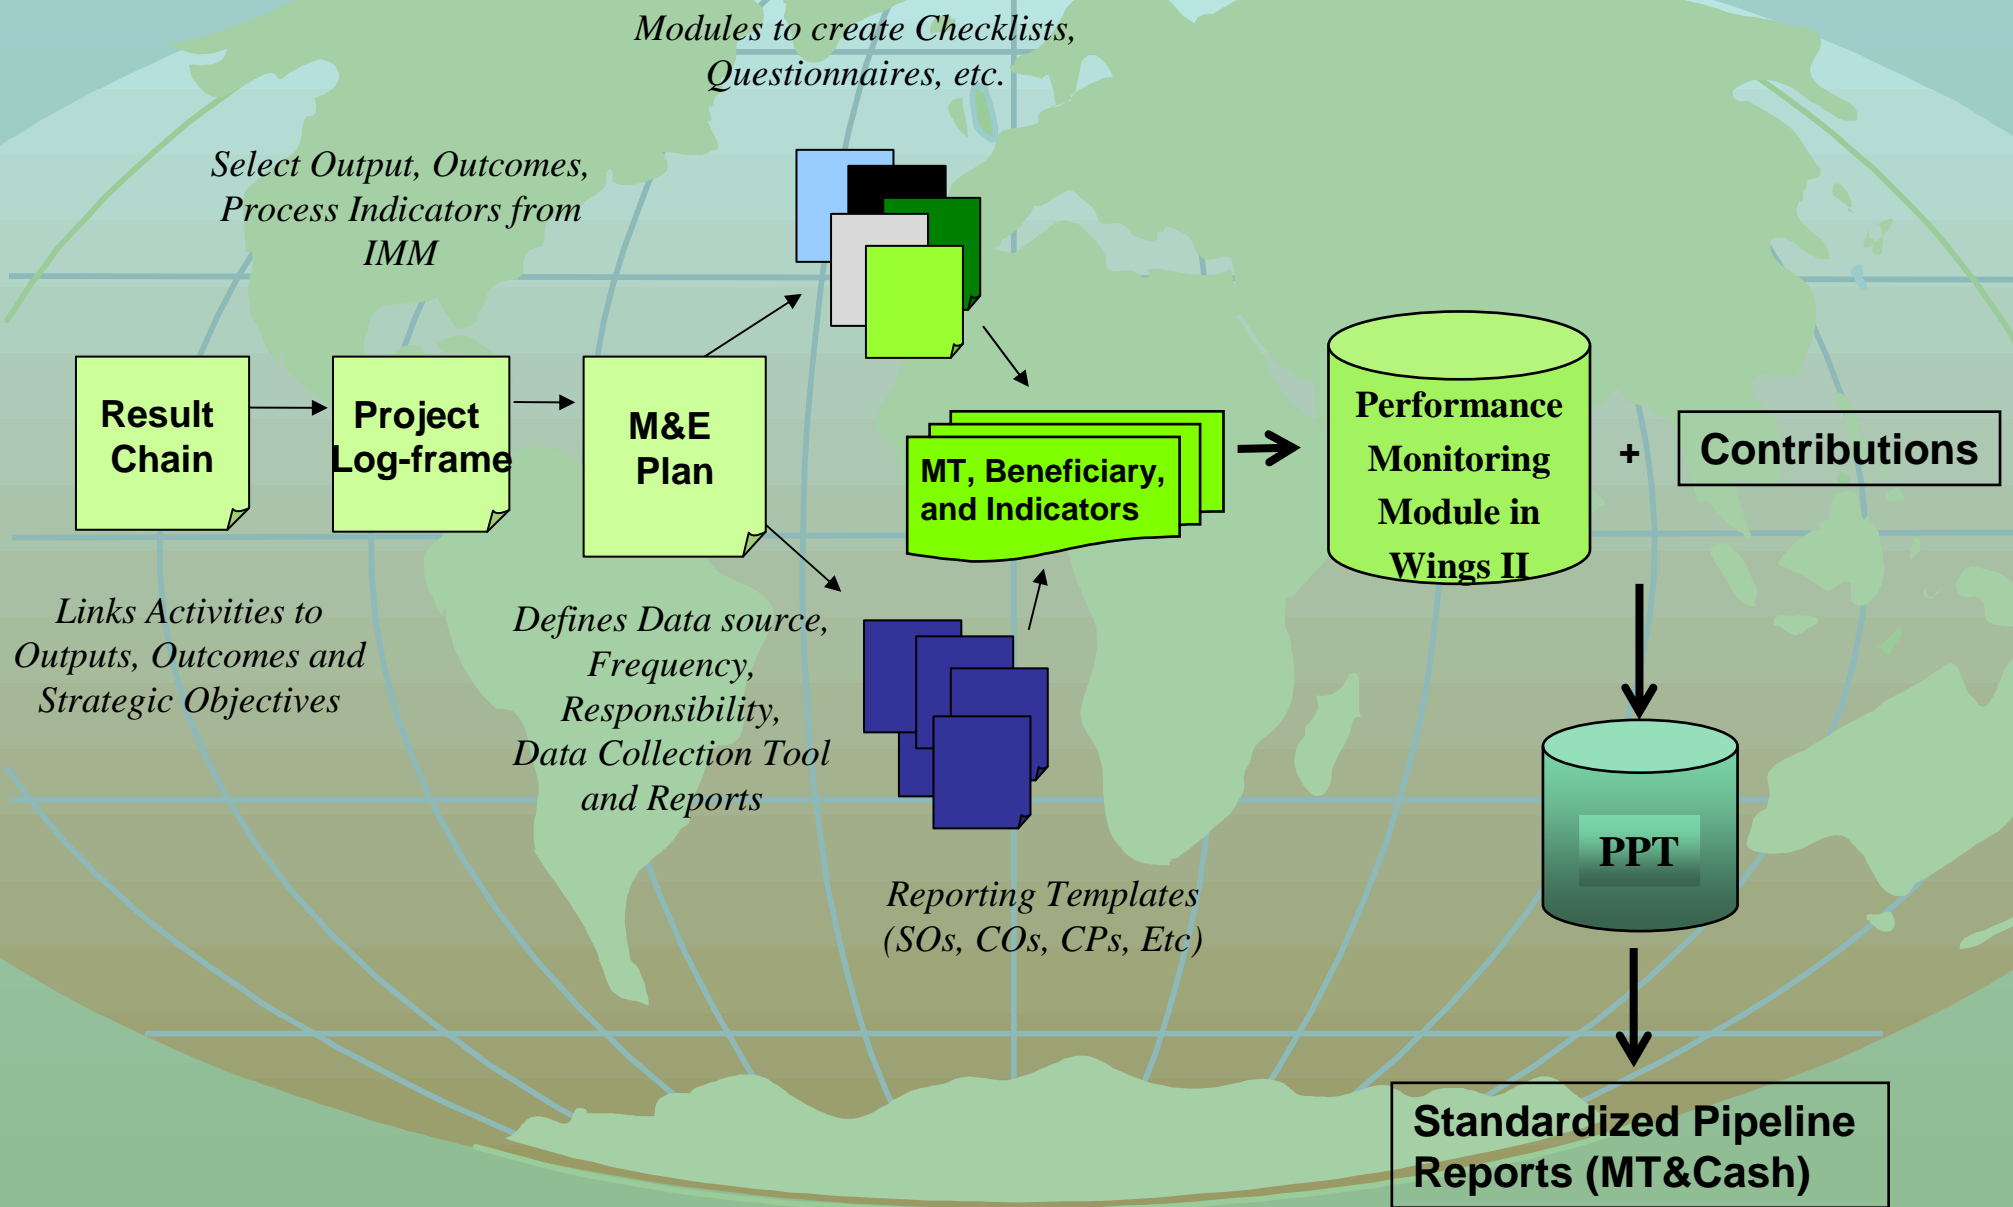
Modules to create Checklists, Questionnaires, etc.

Select Output, Outcomes, Process Indicators from IMM

Result Chain

Project Log-frame

M&E Plan

MT, Beneficiary, and Indicators

Performance Monitoring Module in Wings II

+

Contributions

Links Activities to Outputs, Outcomes and Strategic Objectives

Defines Data source, Frequency, Responsibility, Data Collection Tool and Reports

PPT

Reporting Templates (SOs, COs, CPs, Etc)

Standardized Pipeline Reports (MT&Cash)